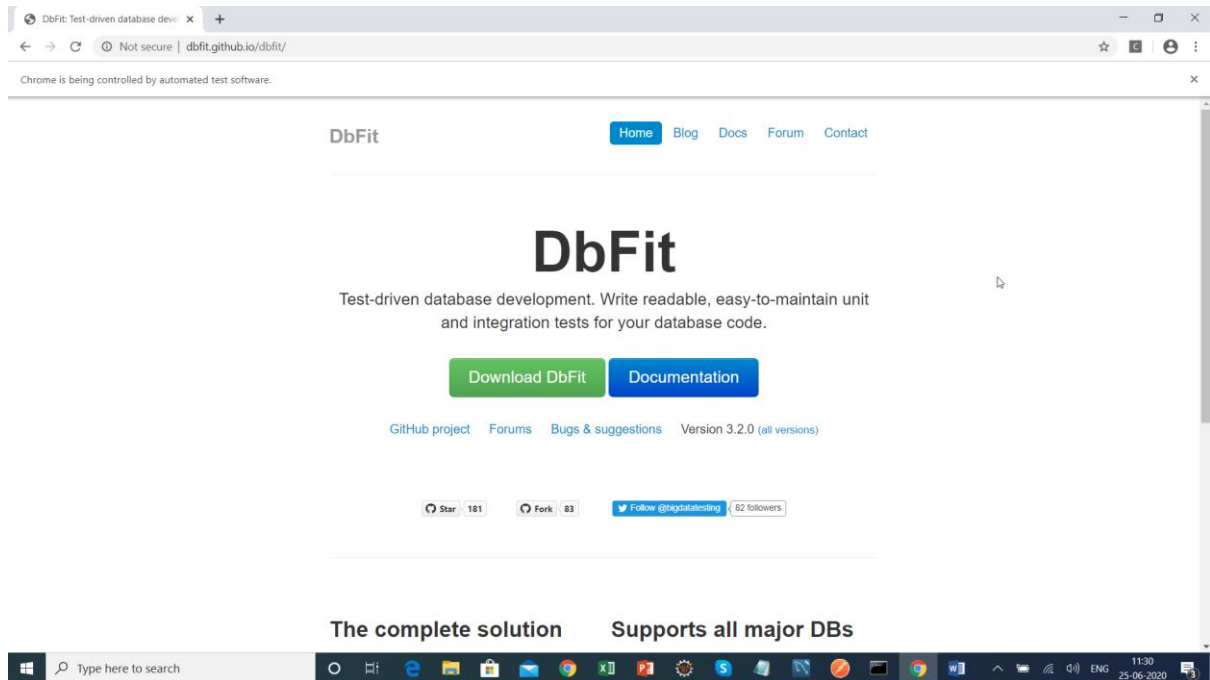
DbFit: Test-driven database deve ×

Not secure | dbfit.github.io/dbfit/

Chrome is being controlled by automated test software.

DbFit

Home Blog Docs Forum Contact

DbFit

Test-driven database development. Write readable, easy-to-maintain unit and integration tests for your database code.

Download DbFit Documentation

GitHub project Forums Bugs & suggestions Version 3.2.0 (all versions)

Star 181 Fork 83 Follow @bigdatatesting 82 followers

The complete solution Supports all major DBs

Type here to search

ENG 11:30 25-06-2020